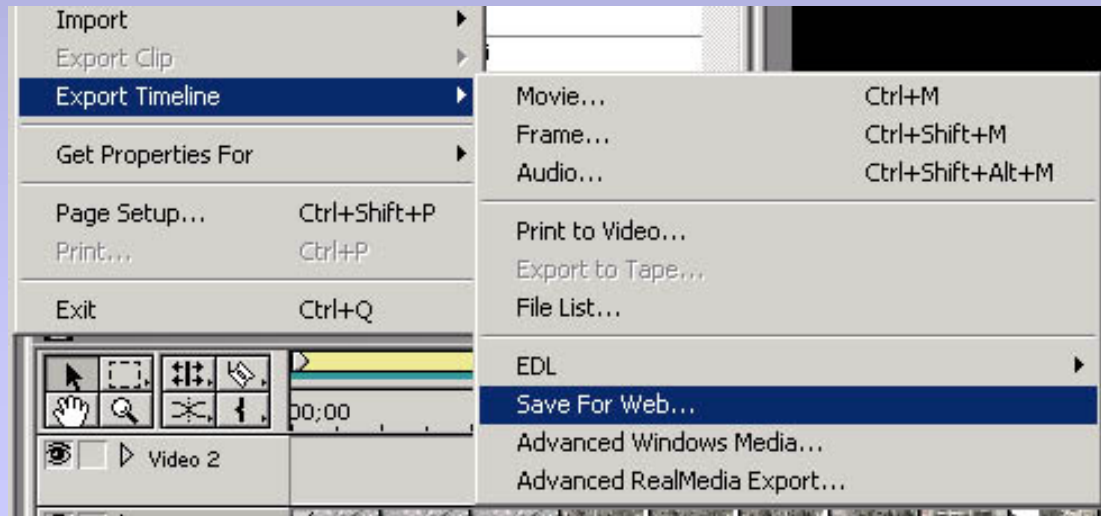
Import
Export Clip
Export Timeline

Get Properties For

Page Setup... Ctrl+Shift+P
Print... Ctrl+P

Exit Ctrl+Q

Movie... Ctrl+M
Frame... Ctrl+Shift+M
Audio... Ctrl+Shift+Alt+M

Print to Video...
Export to Tape...
File List...

EDL
Save For Web...
Advanced Windows Media...
Advanced RealMedia Export...

00;00
Video 2